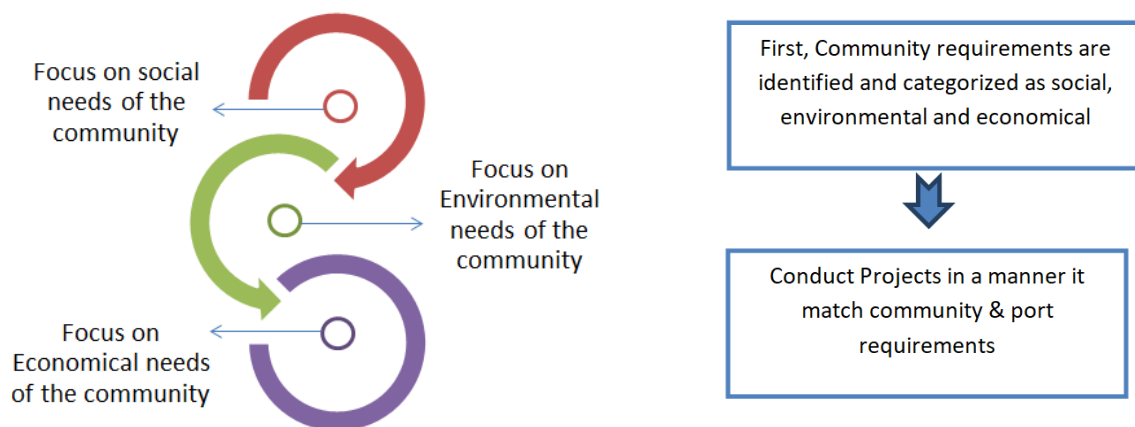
Focus on social needs of the community

Focus on Environmental needs of the community

Focus on Economical needs of the community

First, Community requirements are identified and categorized as social, environmental and economical

Conduct Projects in a manner it match community & port requirements